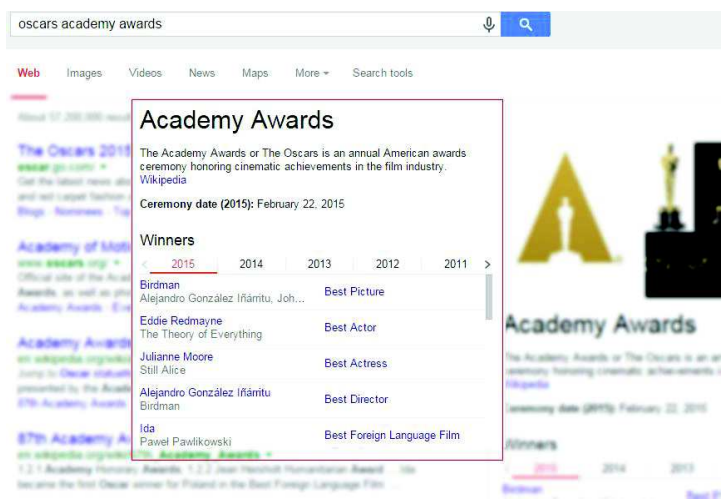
oscars academy awards

Web Images Videos News Maps More Search tools

About 57,200,000 results

The Oscars 2015
oscar.go.com
Get the latest news ab
and red carpet fashion
Blogs · Nominees · Top

Academy of Moti
www.oscars.org
Official site of the Aca
Awards, as well as pl
Academy Awards · Ev

Academy Awards
en.wikipedia.org/wiki
Jump to Oscar statuett
presented by the Acad
87th Academy Awards

87th Academy A
en.wikipedia.org/wiki/87th_Academy_Awards
1.2.1 Academy Honorary Awards. 1.2.2 Jean Hersholt Humanitarian Award ... Ida
became the first Oscar winner for Poland in the Best Foreign Language Film

Academy Awards

The Academy Awards or The Oscars is an annual American awards ceremony honoring cinematic achievements in the film industry. Wikipedia

Ceremony date (2015): February 22, 2015

Winners

| 2015 | 2014 | 2013 | 2012 | 2011 |
|---|---|---|---|---|

| | |
|---|---|
| Birdman<br>Alejandro González Iñárritu, Joh... | Best Picture |
| Eddie Redmayne<br>The Theory of Everything | Best Actor |
| Julianne Moore<br>Still Alice | Best Actress |
| Alejandro González Iñárritu<br>Birdman | Best Director |
| Ida<br>Pawel Pawlikowski | Best Foreign Language Film |

Academy Awards

The Academy Awards or The Oscars is an an
ceremony honoring cinematic achievements in
Wikipedia

Ceremony date (2015): February 22, 2015

Winners

2015 2014 2013

Birdman Best P